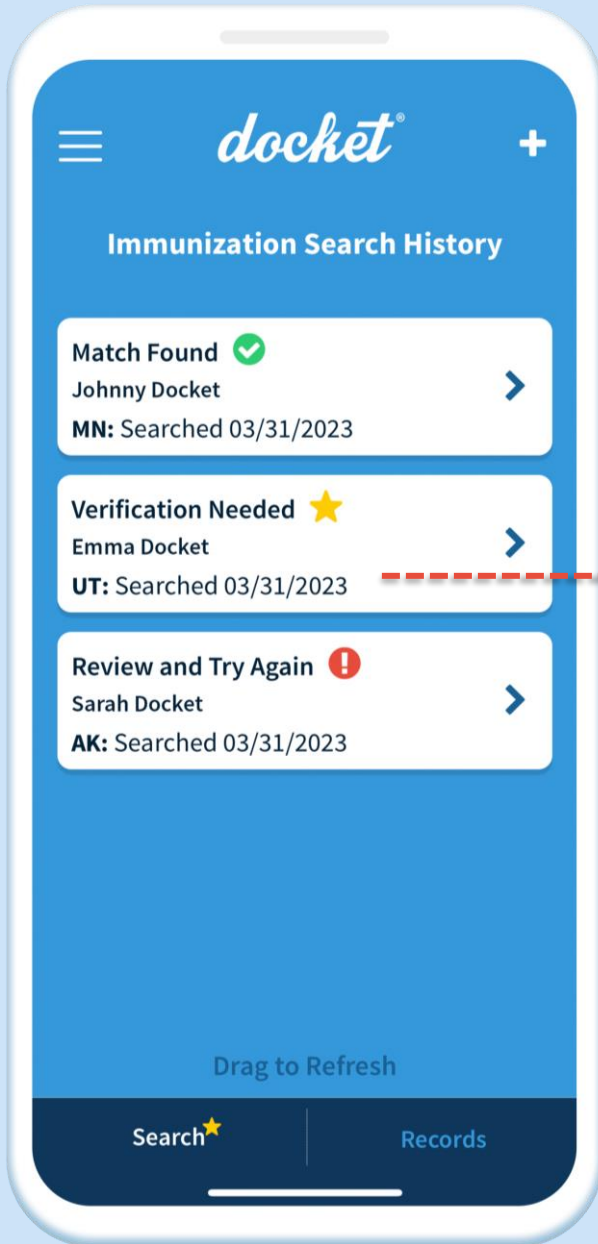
docket®

Immunization Search History

Match Found
Johnny Docket
MN: Searched 03/31/2023

Verification Needed
Emma Docket
UT: Searched 03/31/2023

Review and Try Again
Sarah Docket
AK: Searched 03/31/2023

Drag to Refresh

Search

Records